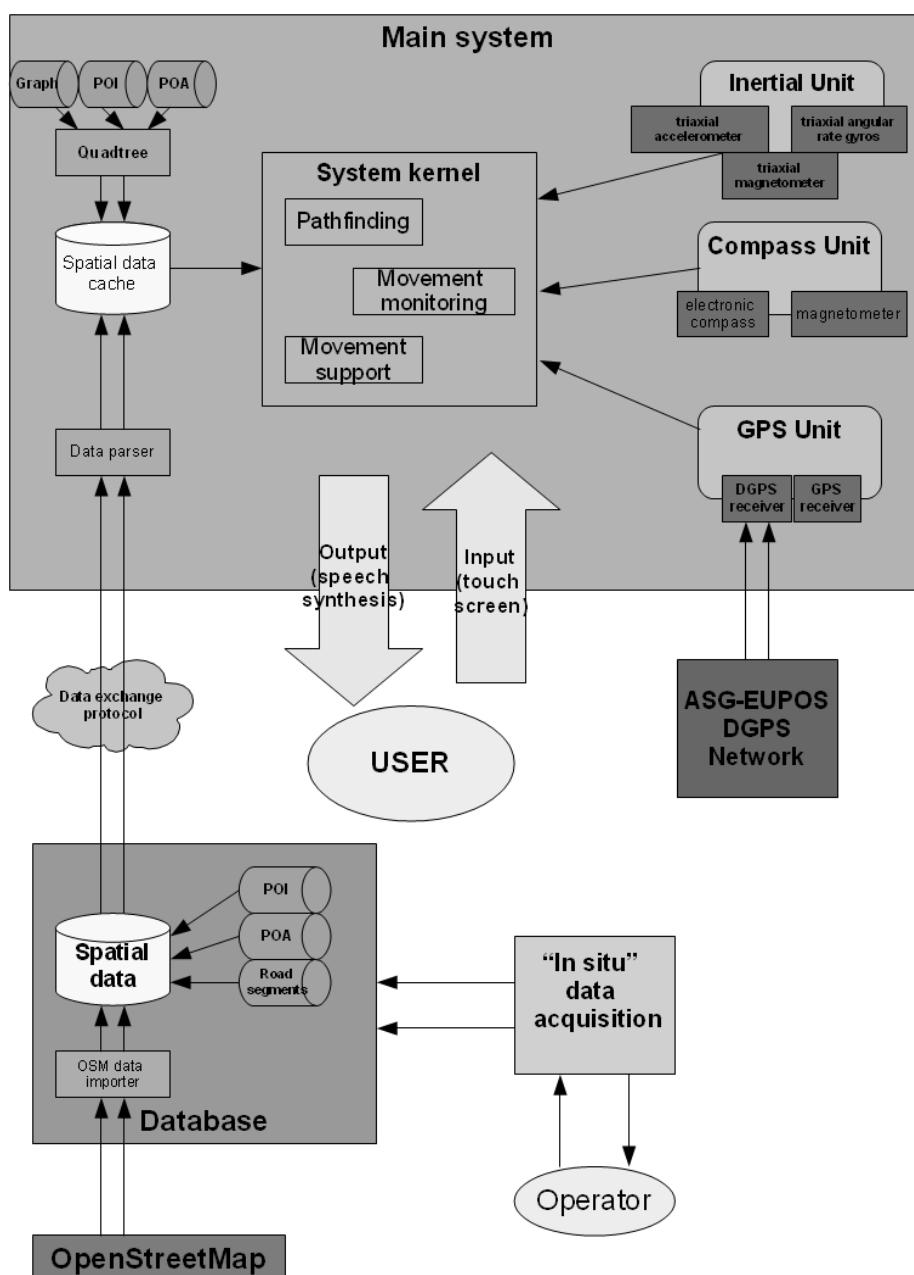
Main system

Graph
POI
POA
Quadtree
Spatial data cache
Data parser

System kernel
Pathfinding
Movement monitoring
Movement support

Inertial Unit
triaxial accelerometer
triaxial angular rate gyros
triaxial magnetometer

Compass Unit
electronic compass
magnetometer

GPS Unit
DGPS receiver
GPS receiver

Output (speech synthesis)
Input (touch screen)

Data exchange protocol

USER

ASG-EUPOS DGPS Network

POI
POA
Road segments
Spatial data
OSM data importer
Database

"In situ" data acquisition

Operator

OpenStreetMap